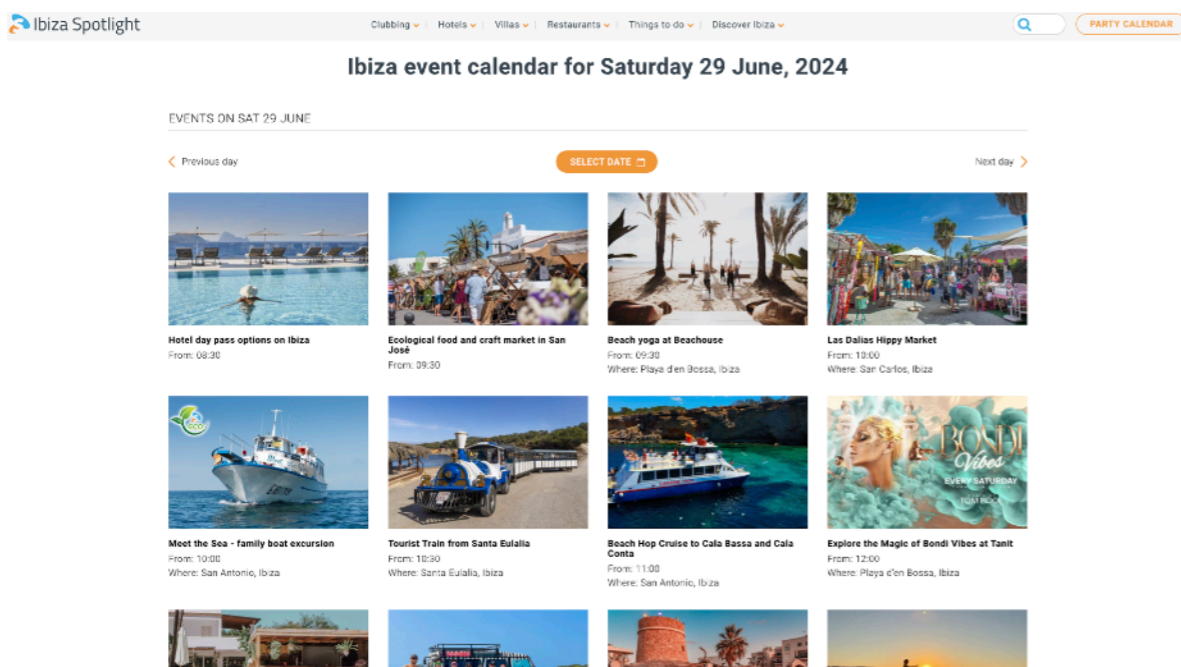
Ibiza Spotlight

Clubbing Hotels Villas Restaurants Things to do Discover Ibiza

PARTY CALENDAR

Ibiza event calendar for Saturday 29 June, 2024

EVENTS ON SAT 29 JUNE

Previous day

SELECT DATE

Next day

Hotel day pass options on Ibiza
From: 08:30

Ecological food and craft market in San José
From: 09:30

Beach yoga at Beachouse
From: 09:30
Where: Playa d'en Bossa, Ibiza

Las Dalias Hippy Market
From: 10:00
Where: San Carlos, Ibiza

Meet the Sea - family boat excursion
From: 10:00
Where: San Antonio, Ibiza

Tourist Train from Santa Eulalia
From: 10:30
Where: Santa Eulalia, Ibiza

Beach Hop Cruise to Cala Bassa and Cala Conta
From: 11:00
Where: San Antonio, Ibiza

BONDI Vibes EVERY SATURDAY

Explore the Magic of Bondi Vibes at Tanit
From: 12:00
Where: Playa d'en Bossa, Ibiza